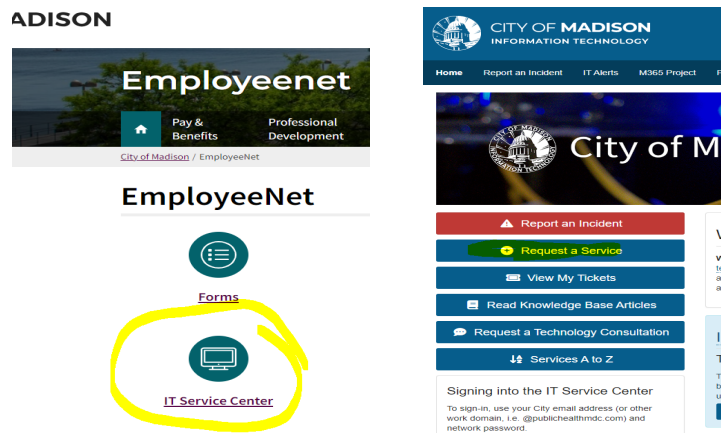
ADISON

Employeenet

Pay & Benefits

Professional Development

City of Madison / EmployeeNet

EmployeeNet

Forms

IT Service Center

CITY OF MADISON
INFORMATION TECHNOLOGY

Home | Report an Incident | IT Alerts | M365 Project | F

City of M

Report an Incident

Request a Service

View My Tickets

Read Knowledge Base Articles

Request a Technology Consultation

Services A to Z

Signing into the IT Service Center

To sign-in, use your City email address (or other work domain, i.e. @publichealthmdc.com) and network password.